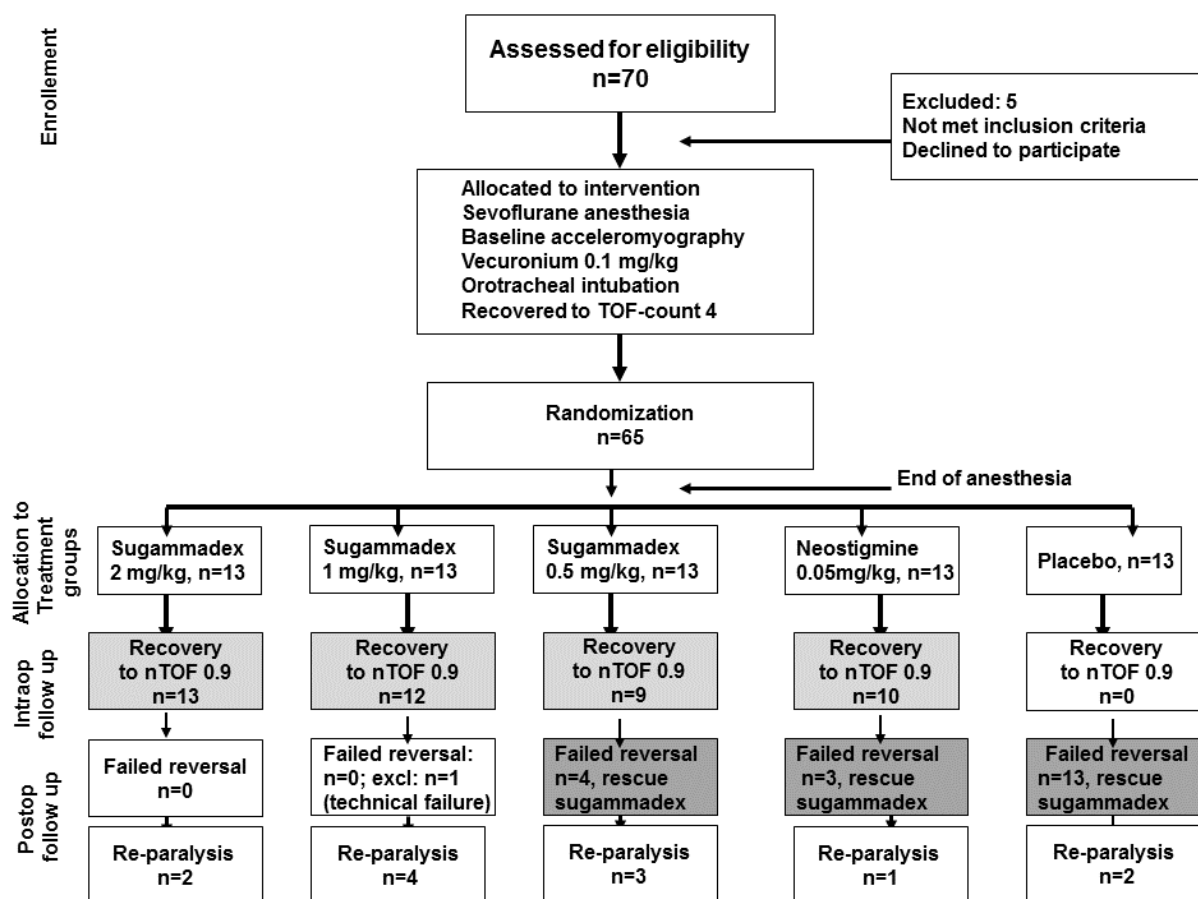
Enrollement

Assessed for eligibility
n=70

Excluded: 5
Not met inclusion criteria
Declined to participate

Allocated to intervention
Sevoflurane anesthesia
Baseline acceleromyography
Vecuronium 0.1 mg/kg
Orotracheal intubation
Recovered to TOF-count 4

Randomization
n=65

End of anesthesia

Allocation to Treatment groups

Sugammadex 2 mg/kg, n=13

Sugammadex 1 mg/kg, n=13

Sugammadex 0.5 mg/kg, n=13

Neostigmine 0.05mg/kg, n=13

Placebo, n=13

Intraop follow up

Recovery to nTOF 0.9 n=13

Recovery to nTOF 0.9 n=12

Recovery to nTOF 0.9 n=9

Recovery to nTOF 0.9 n=10

Recovery to nTOF 0.9 n=0

Postop follow up

Failed reversal n=0

Failed reversal: n=0; excl: n=1 (technical failure)

Failed reversal n=4, rescue sugammadex

Failed reversal n=3, rescue sugammadex

Failed reversal n=13, rescue sugammadex

Re-paralysis n=2

Re-paralysis n=4

Re-paralysis n=3

Re-paralysis n=1

Re-paralysis n=2